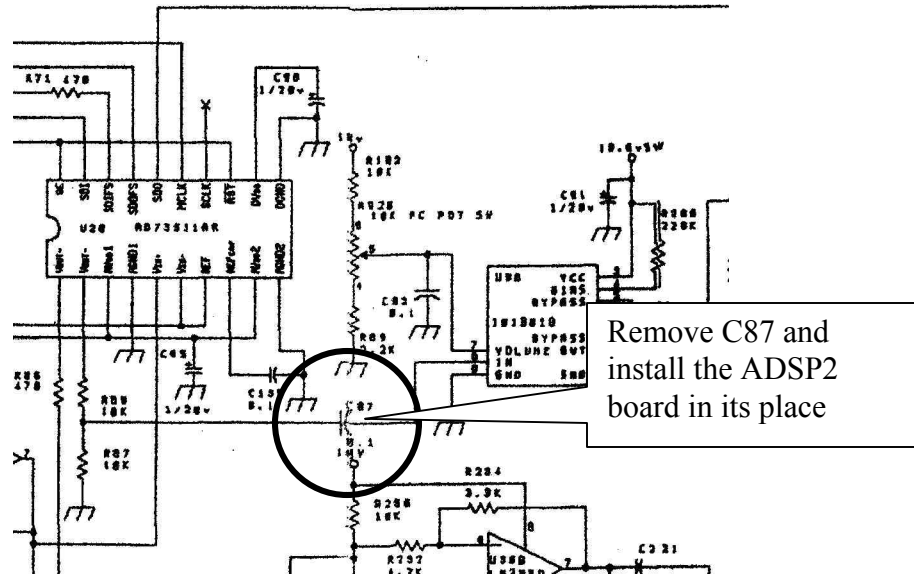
R71 470

C90 1/20v

SE SDI SDIFS SDOFS SDO MCLK SCLK RBT DVdd DGND

U20 AD73311AR

Vin+ Vin- AVdd1 AGND1 Vo+ Vo- REF REFcap AVdd2 AGND2

15v

R182 10K

R926 10K FC POT SW

10.6vSW

C61 1/20v

R188 220K

U98

VCC BIAS BYPASS

IN13810 BYPASS VOLUME OUT IN GND

C82 0.1

R89 2.2K

C65 1/20v

C13 0.1

C87 0.1 16V

R86 470

R85 10K

R87 10K

R284 3.9K

R286 10K

R737 4.7K

U58

C321

Remove C87 and install the ADSP2 board in its place